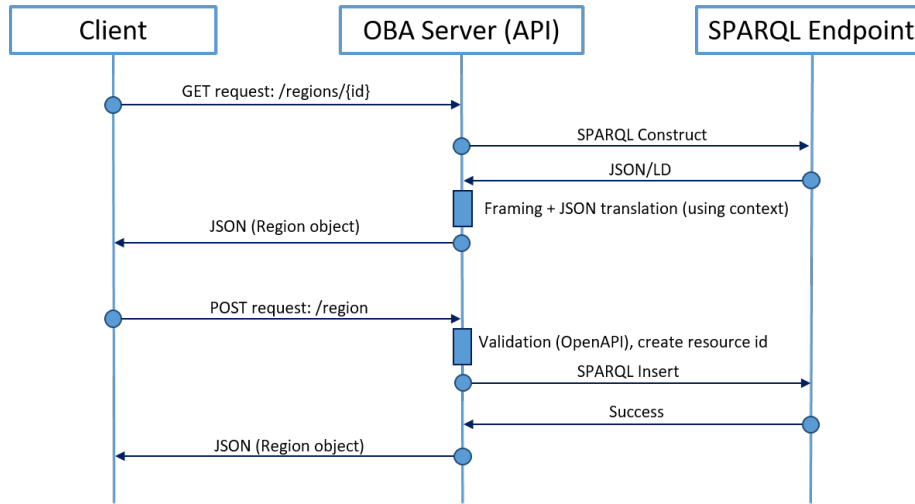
Client

OBA Server (API)

SPARQL Endpoint

GET request: /regions/{id}

SPARQL Construct

JSON/LD

Framing + JSON translation (using context)

JSON (Region object)

POST request: /region

Validation (OpenAPI), create resource id

SPARQL Insert

Success

JSON (Region object)